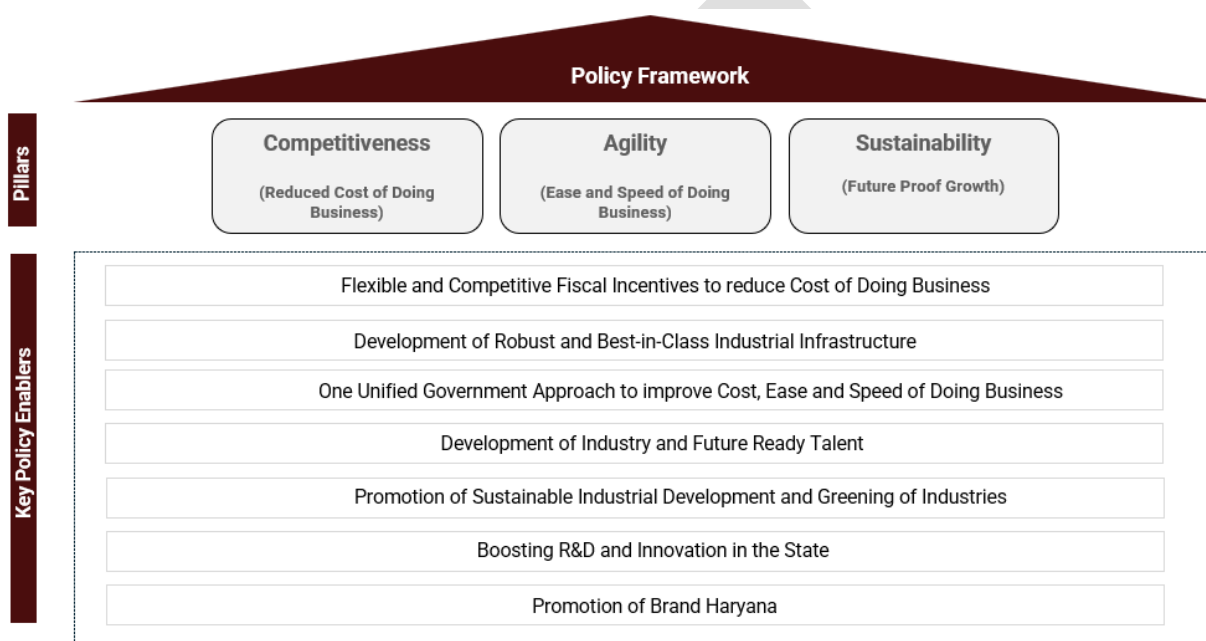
Policy Framework

Pillars

Competitiveness

(Reduced Cost of Doing Business)

Agility

(Ease and Speed of Doing Business)

Sustainability

(Future Proof Growth)

Key Policy Enablers

Flexible and Competitive Fiscal Incentives to reduce Cost of Doing Business

Development of Robust and Best-in-Class Industrial Infrastructure

One Unified Government Approach to improve Cost, Ease and Speed of Doing Business

Development of Industry and Future Ready Talent

Promotion of Sustainable Industrial Development and Greening of Industries

Boosting R&D and Innovation in the State

Promotion of Brand Haryana